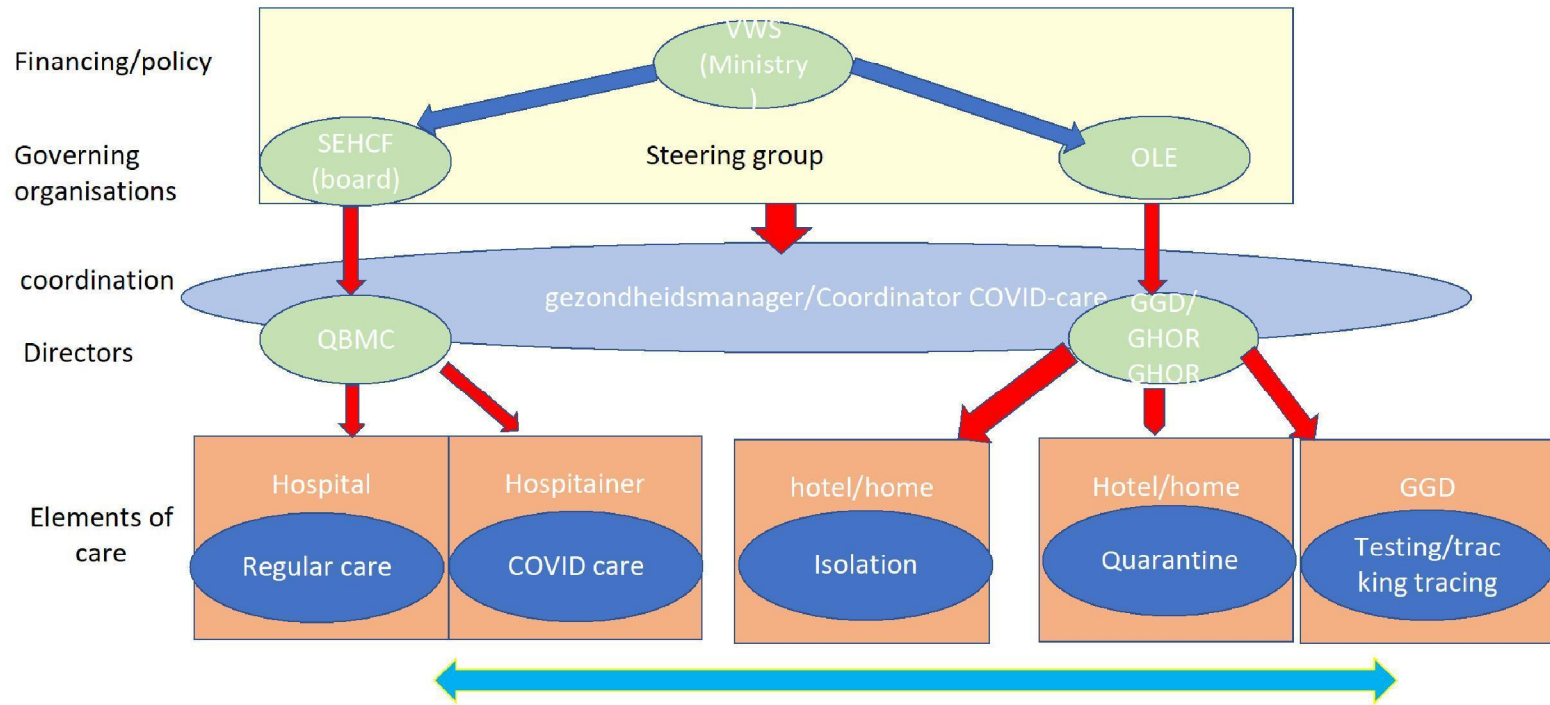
Financing/policy

Governing organisations

coordination

Directors

Elements of care

VWS (Ministry )

SEHCF (board)

Steering group

OLE

gezondheidsmanager/Coordinator COVID-care

QBMC

GGD/ GHOR GHOR

Hospital

Regular care

Hospitainer

COVID care

hotel/home

Isolation

Hotel/home

Quarantine

GGD

Testing/trac king tracing